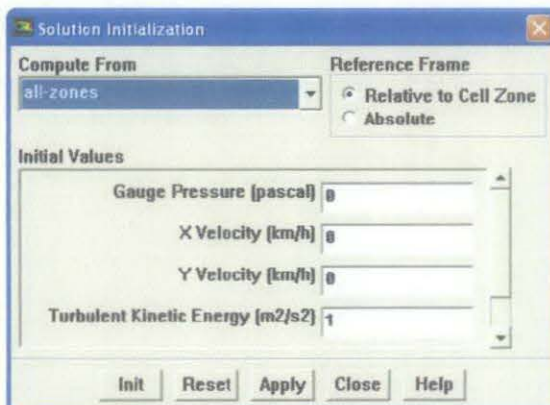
Solution Initialization

Compute From
all-zones

Reference Frame
Relative to Cell Zone
Absolute

Initial Values
Gauge Pressure (pascal) 0
X Velocity (km/h) 0
Y Velocity (km/h) 0
Turbulent Kinetic Energy (m2/s2) 1

Init Reset Apply Close Help